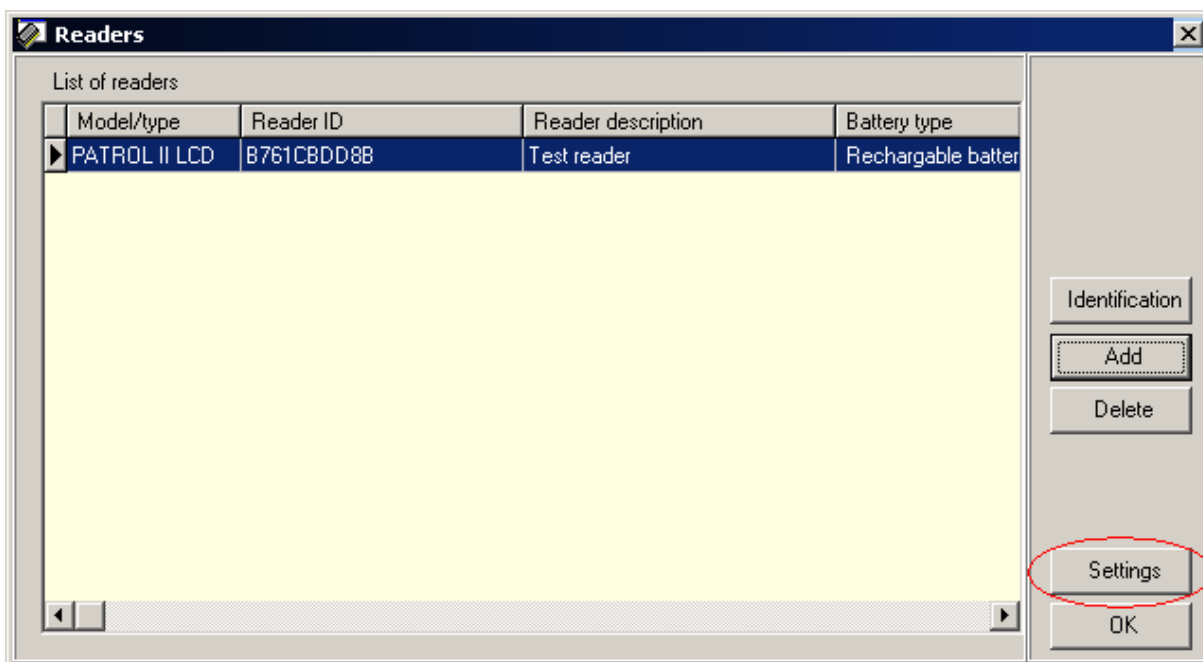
Readers

List of readers

| Model/type | Reader ID | Reader description | Battery type |
|---|---|---|---|
| PATROL II LCD | B761CBDD8B | Test reader | Rechargable batter |

Identification
Add
Delete
Settings
OK